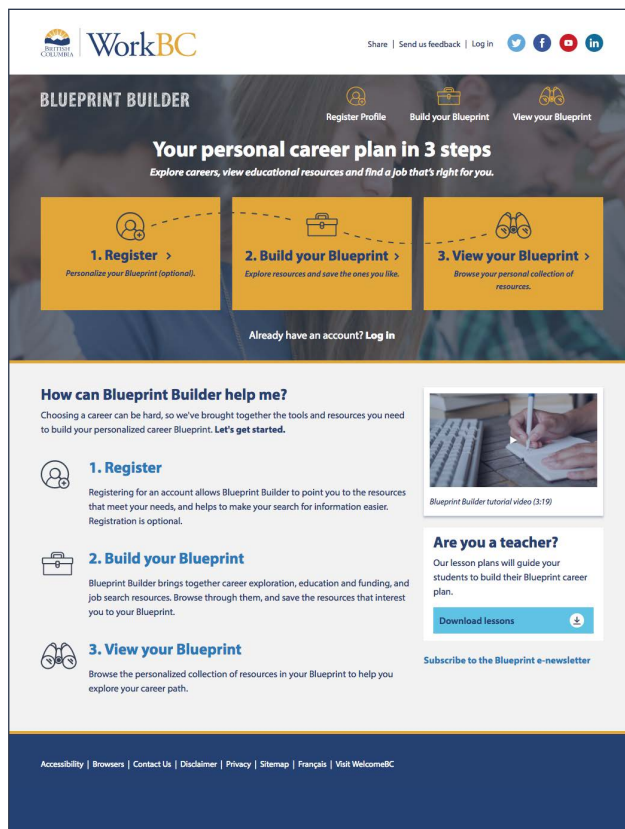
BRITISH COLUMBIA WorkBC

Share | Send us feedback | Log in

BLUEPRINT BUILDER

Register Profile Build your Blueprint View your Blueprint

Your personal career plan in 3 steps

Explore careers, view educational resources and find a job that's right for you.

1. Register >
Personalize your Blueprint (optional).

2. Build your Blueprint >
Explore resources and save the ones you like.

3. View your Blueprint >
Browse your personal collection of resources.

Already have an account? Log In

How can Blueprint Builder help me?

Choosing a career can be hard, so we've brought together the tools and resources you need to build your personalized career Blueprint. Let's get started.

1. Register

Registering for an account allows Blueprint Builder to point you to the resources that meet your needs, and helps to make your search for information easier. Registration is optional.

2. Build your Blueprint

Blueprint Builder brings together career exploration, education and funding, and job search resources. Browse through them, and save the resources that interest you to your Blueprint.

3. View your Blueprint

Browse the personalized collection of resources in your Blueprint to help you explore your career path.

Blueprint Builder tutorial video (3:19)

Are you a teacher?

Our lesson plans will guide your students to build their Blueprint career plan.

Download lessons

Subscribe to the Blueprint e-newsletter

Accessibility | Browsers | Contact Us | Disclaimer | Privacy | Sitemap | Français | Visit WelcomeBC